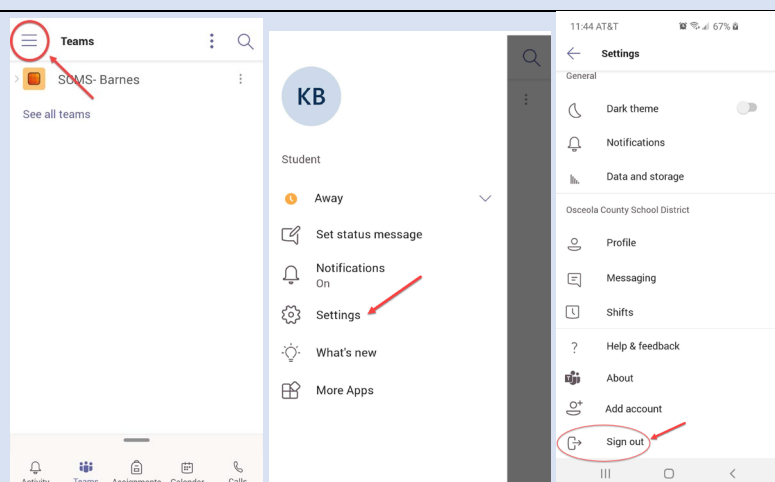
Teams

SCMS- Barnes

See all teams

Activity Teams Assignments Calendar Calls

KB

Student

Away

Set status message

Notifications
On

Settings

What's new

More Apps

11:44 AT&T 67%

Settings

General

Dark theme

Notifications

Data and storage

Osceola County School District

Profile

Messaging

Shifts

Help & feedback

About

Add account

Sign out